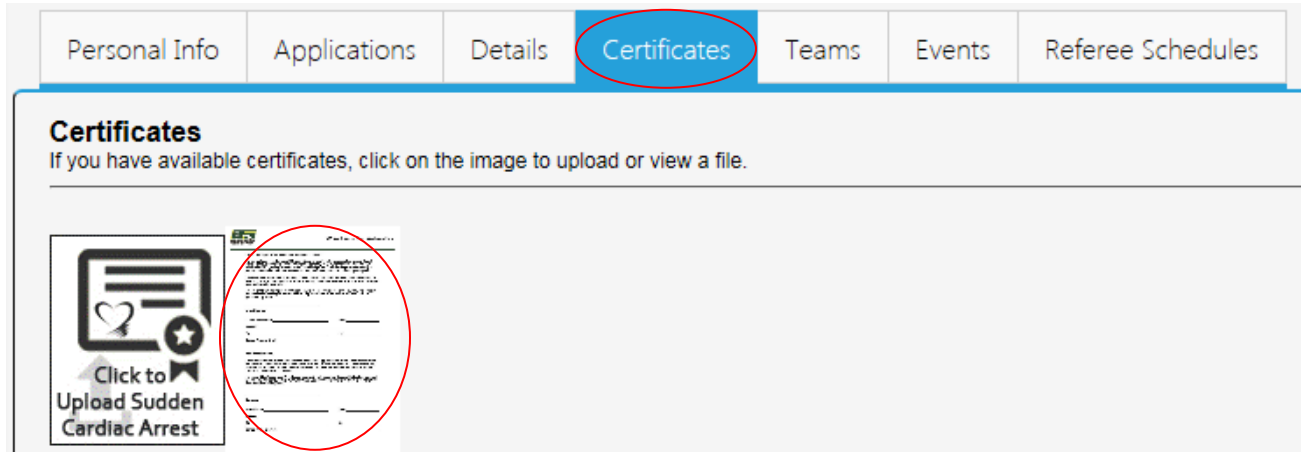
Personal Info | Applications | Details | Certificates | Teams | Events | Referee Schedules

Certificates
If you have available certificates, click on the image to upload or view a file.

Click to Upload Sudden Cardiac Arrest

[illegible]